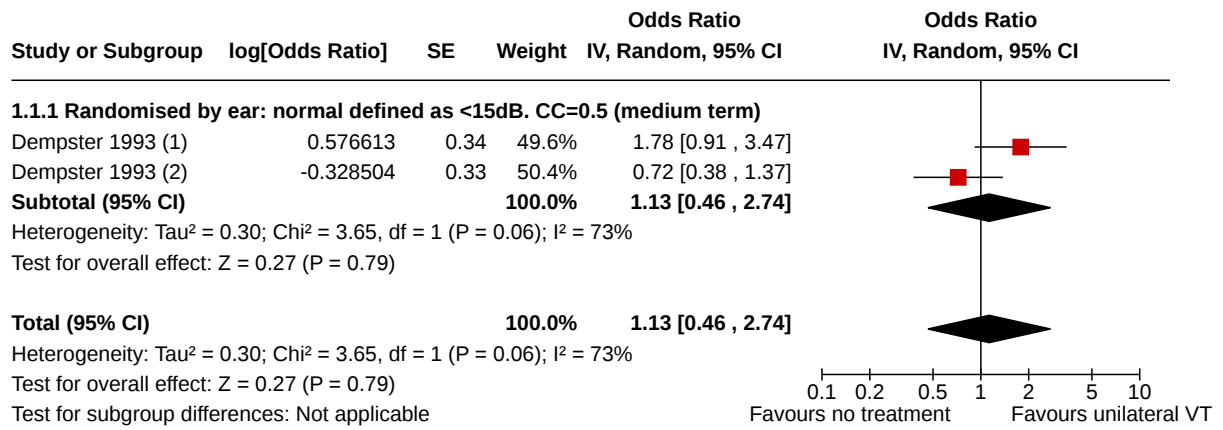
| Study or Subgroup | log[Odds Ratio] | SE | Weight | Odds Ratio IV, Random, 95% CI |
|---|---|---|---|---|
| **1.1.1 Randomised by ear: normal defined as <15dB. CC=0.5 (medium term)** | | | | |
| Dempster 1993 (1) | 0.576613 | 0.34 | 49.6% | 1.78 [0.91 , 3.47] |
| Dempster 1993 (2) | -0.328504 | 0.33 | 50.4% | 0.72 [0.38 , 1.37] |
| **Subtotal (95% CI)** | | | **100.0%** | **1.13 [0.46 , 2.74]** |

Heterogeneity: Tau² = 0.30; Chi² = 3.65, df = 1 (P = 0.06); I² = 73%
Test for overall effect: Z = 0.27 (P = 0.79)

| | | | | |
|---|---|---|---|---|
| **Total (95% CI)** | | | **100.0%** | **1.13 [0.46 , 2.74]** |

Heterogeneity: Tau² = 0.30; Chi² = 3.65, df = 1 (P = 0.06); I² = 73%
Test for overall effect: Z = 0.27 (P = 0.79)
Test for subgroup differences: Not applicable

Odds Ratio
IV, Random, 95% CI

0.1 0.2 0.5 1 2 5 10
Favours no treatment Favours unilateral VT